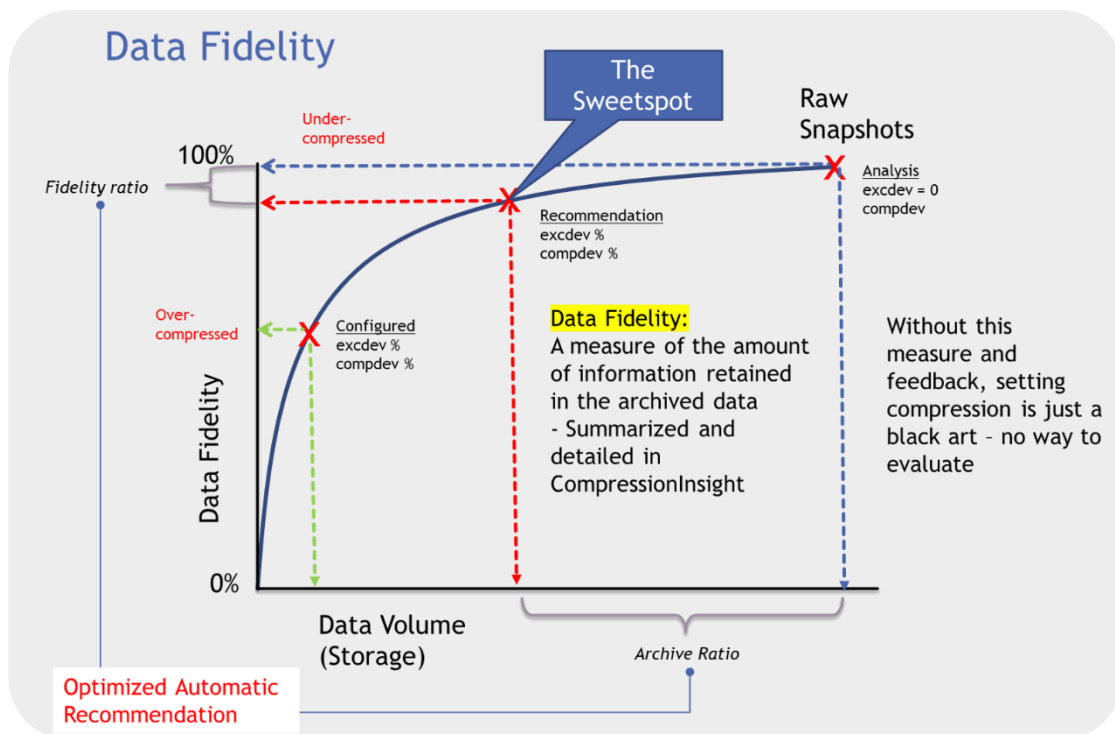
Data Fidelity

The Sweetspot

Raw Snapshots

Under-compressed

100%

Fidelity ratio

Analysis
excdev = 0
compdev

Recommendation
excdev %
compdev %

Over-compressed

Configured
excdev %
compdev %

Data Fidelity:
A measure of the amount of information retained in the archived data
- Summarized and detailed in CompressionInsight

Without this measure and feedback, setting compression is just a black art – no way to evaluate

Data Fidelity

0%

Data Volume (Storage)

Archive Ratio

Optimized Automatic Recommendation